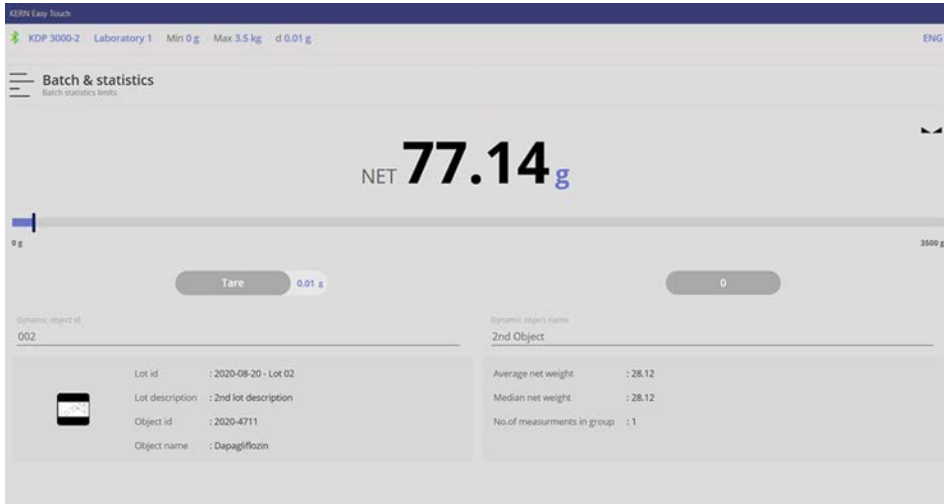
KERN Easy Touch

KDP 3000-2 Laboratory 1 Min 0 g Max 3.5 kg d 0.01 g

ENG

Batch & statistics
Batch statistics limits

NET 77.14 g

0 g

3500 g

Tare 0.01 g

0

Dynamic object id
002

Dynamic object name
2nd Object

Lot id : 2020-08-20 - Lot 02
Lot description : 2nd lot description
Object id : 2020-4711
Object name : Dapagliflozin

Average net weight : 28.12
Median net weight : 28.12
No.of measurments in group : 1